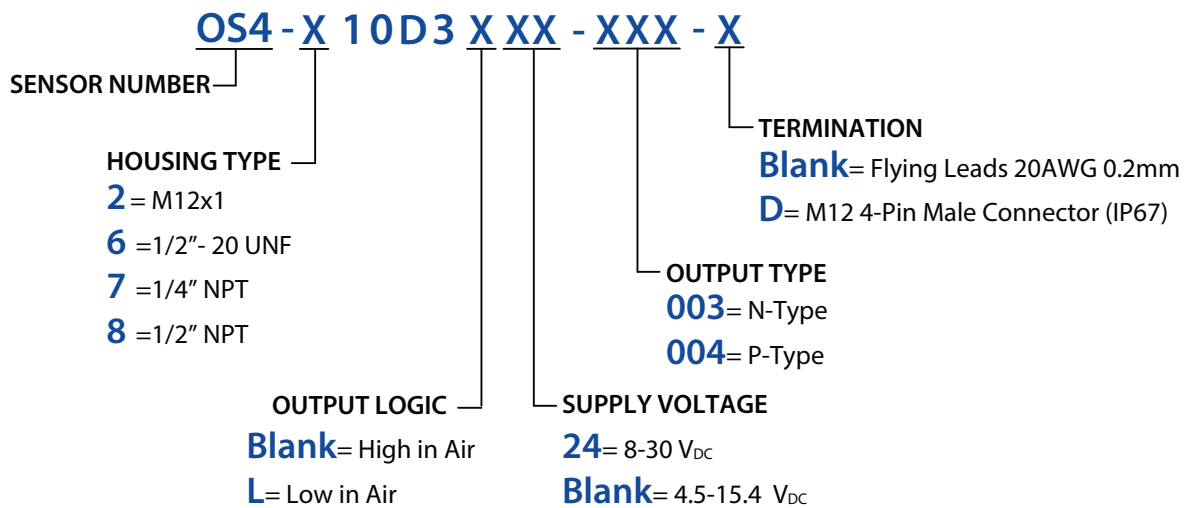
OS4 - X 10D3 X XX - XXX - X

SENSOR NUMBER

HOUSING TYPE
2 = M12x1
6 =1/2"- 20 UNF
7 =1/4" NPT
8 =1/2" NPT

OUTPUT LOGIC
Blank= High in Air
L= Low in Air

SUPPLY VOLTAGE
24= 8-30 $V_{DC}$
Blank= 4.5-15.4 $V_{DC}$

OUTPUT TYPE
003= N-Type
004= P-Type

TERMINATION
Blank= Flying Leads 20AWG 0.2mm
D= M12 4-Pin Male Connector (IP67)